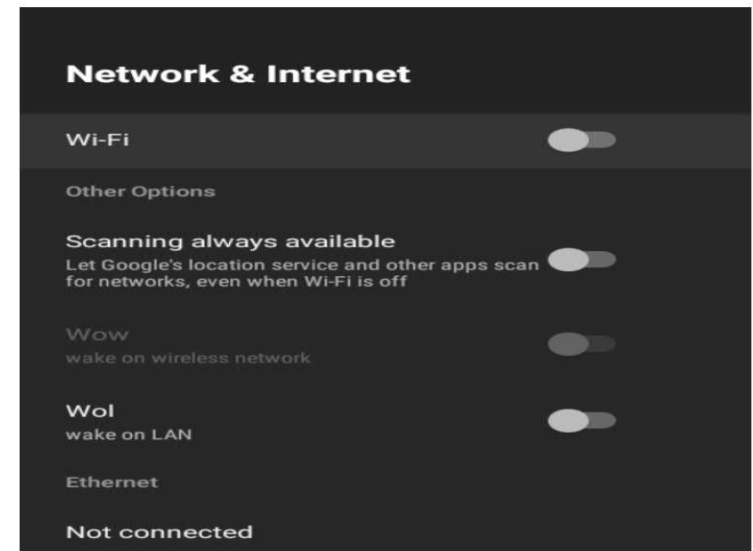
Network & Internet

Wi-Fi

Other Options

Scanning always available
Let Google's location service and other apps scan for networks, even when Wi-Fi is off

Wow
wake on wireless network

Wol
wake on LAN

Ethernet

Not connected